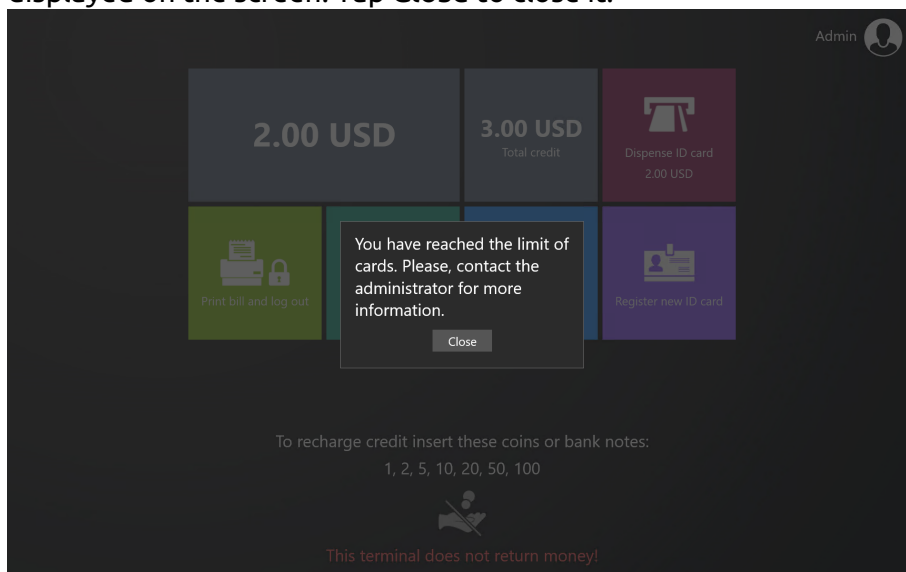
Admin

2.00 USD

3.00 USD
Total credit

Dispense ID card
2.00 USD

Print bill and log out

Register new ID card

You have reached the limit of cards. Please, contact the administrator for more information.

Close

To recharge credit insert these coins or bank notes:
1, 2, 5, 10, 20, 50, 100

This terminal does not return money!